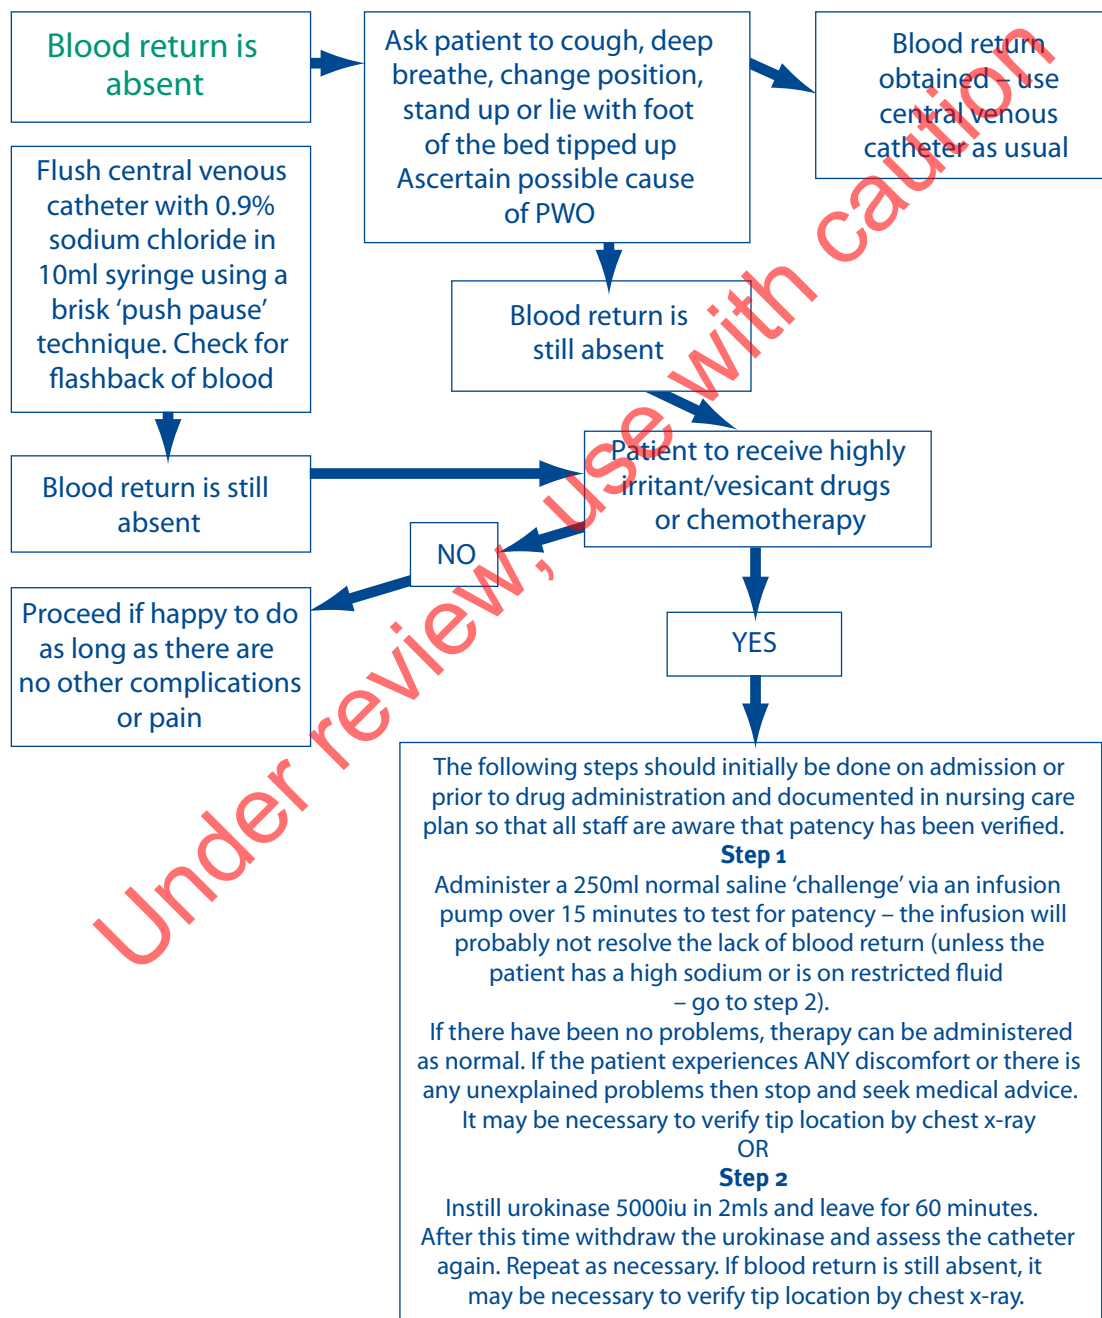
Blood return is absent

Ask patient to cough, deep breathe, change position, stand up or lie with foot of the bed tipped up Ascertain possible cause of PWO

Blood return obtained – use central venous catheter as usual

Flush central venous catheter with 0.9% sodium chloride in 10ml syringe using a brisk 'push pause' technique. Check for flashback of blood

Blood return is still absent

Blood return is still absent

Patient to receive highly irritant/vesicant drugs or chemotherapy

NO

Proceed if happy to do as long as there are no other complications or pain

YES

The following steps should initially be done on admission or prior to drug administration and documented in nursing care plan so that all staff are aware that patency has been verified.
**Step 1**
Administer a 250ml normal saline 'challenge' via an infusion pump over 15 minutes to test for patency – the infusion will probably not resolve the lack of blood return (unless the patient has a high sodium or is on restricted fluid – go to step 2).
If there have been no problems, therapy can be administered as normal. If the patient experiences ANY discomfort or there is any unexplained problems then stop and seek medical advice. It may be necessary to verify tip location by chest x-ray
OR
**Step 2**
Instill urokinase 5000iu in 2mls and leave for 60 minutes. After this time withdraw the urokinase and assess the catheter again. Repeat as necessary. If blood return is still absent, it may be necessary to verify tip location by chest x-ray.

Under review, use with caution